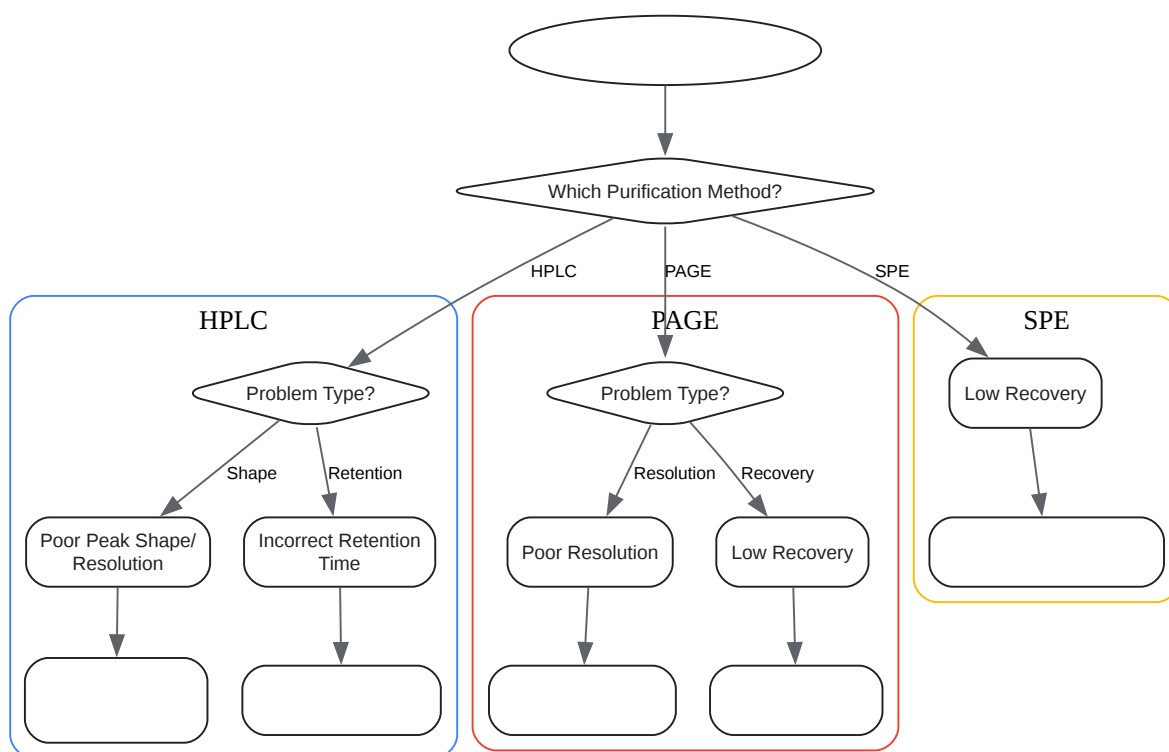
Which Purification Method?

HPLC

PAGE

SPE

HPLC

Problem Type?

Shape

Retention

Poor Peak Shape/ Resolution

Incorrect Retention Time

PAGE

Problem Type?

Resolution

Recovery

Poor Resolution

Low Recovery

SPE

Low Recovery